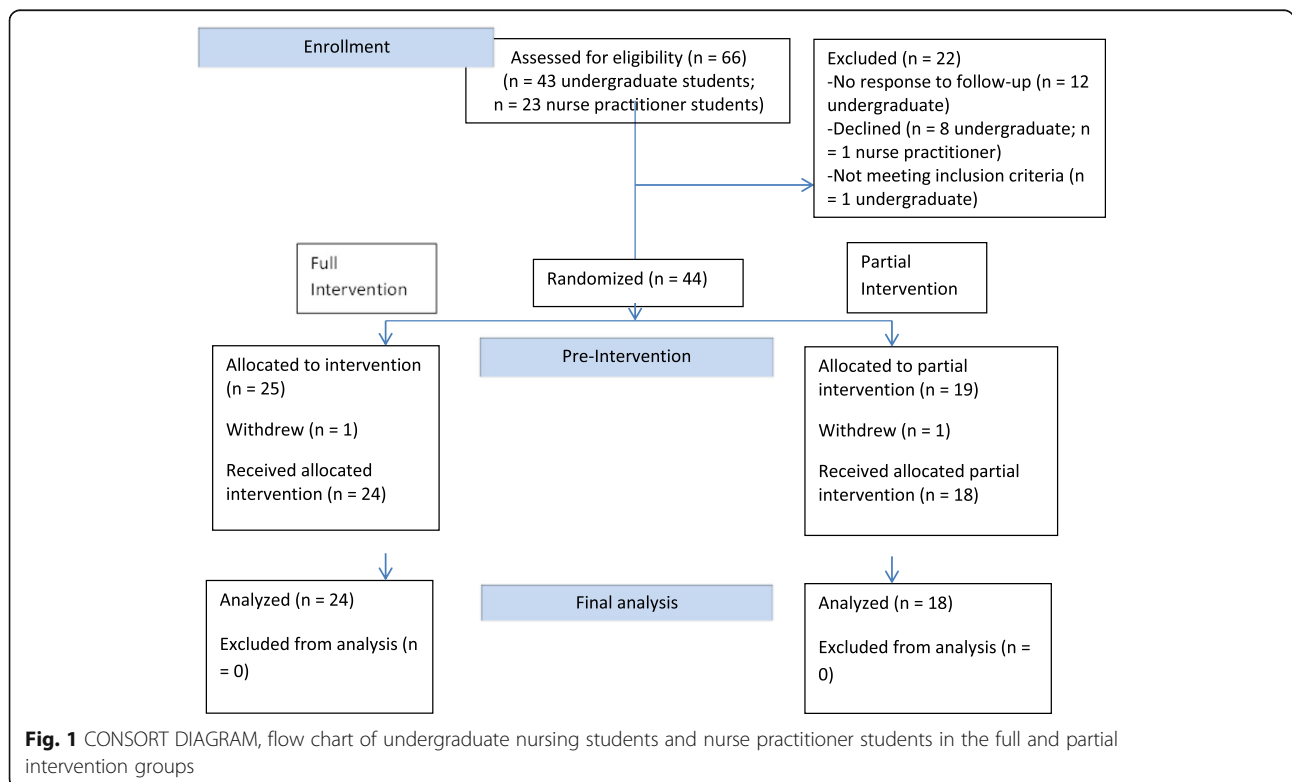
Enrollment

Assessed for eligibility (n = 66) (n = 43 undergraduate students; n = 23 nurse practitioner students)

Excluded (n = 22)
-No response to follow-up (n = 12 undergraduate)
-Declined (n = 8 undergraduate; n = 1 nurse practitioner)
-Not meeting inclusion criteria (n = 1 undergraduate)

Full Intervention

Randomized (n = 44)

Partial Intervention

Allocated to intervention (n = 25)

Withdrew (n = 1)

Received allocated intervention (n = 24)

Pre-Intervention

Allocated to partial intervention (n = 19)

Withdrew (n = 1)

Received allocated partial intervention (n = 18)

Analyzed (n = 24)

Excluded from analysis (n = 0)

Final analysis

Analyzed (n = 18)

Excluded from analysis (n = 0)

**Fig. 1** CONSORT DIAGRAM, flow chart of undergraduate nursing students and nurse practitioner students in the full and partial intervention groups